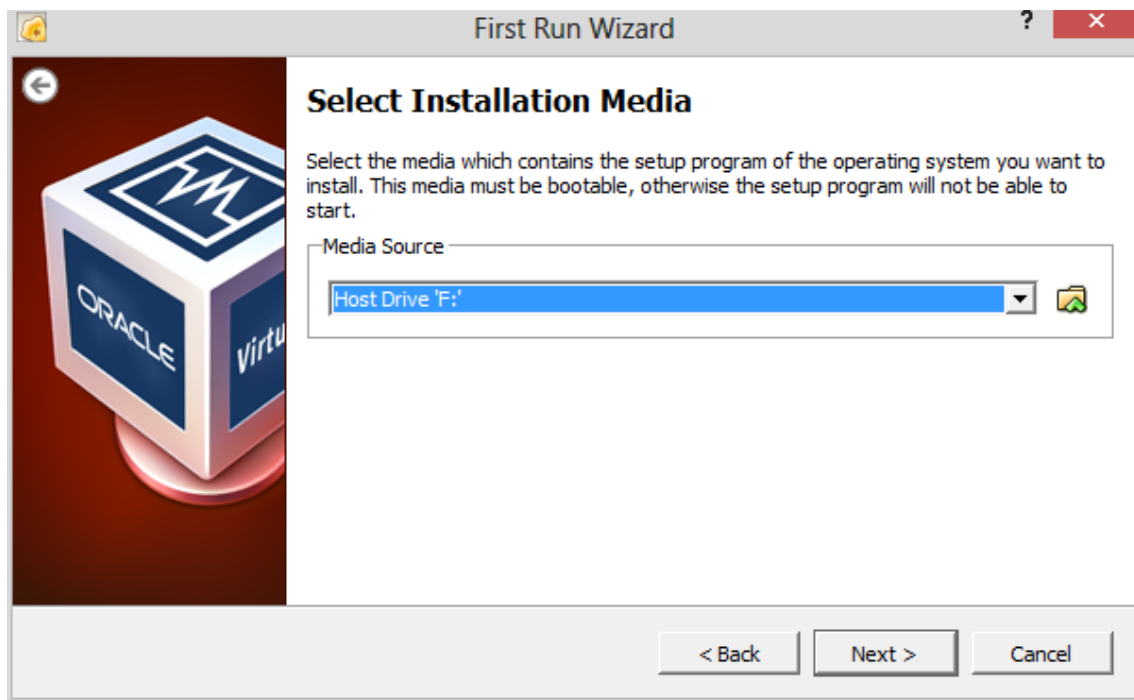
First Run Wizard

?

ORACLE

Virtu

Select Installation Media

Select the media which contains the setup program of the operating system you want to install. This media must be bootable, otherwise the setup program will not be able to start.

Media Source

Host Drive 'F:'

< Back

Next >

Cancel